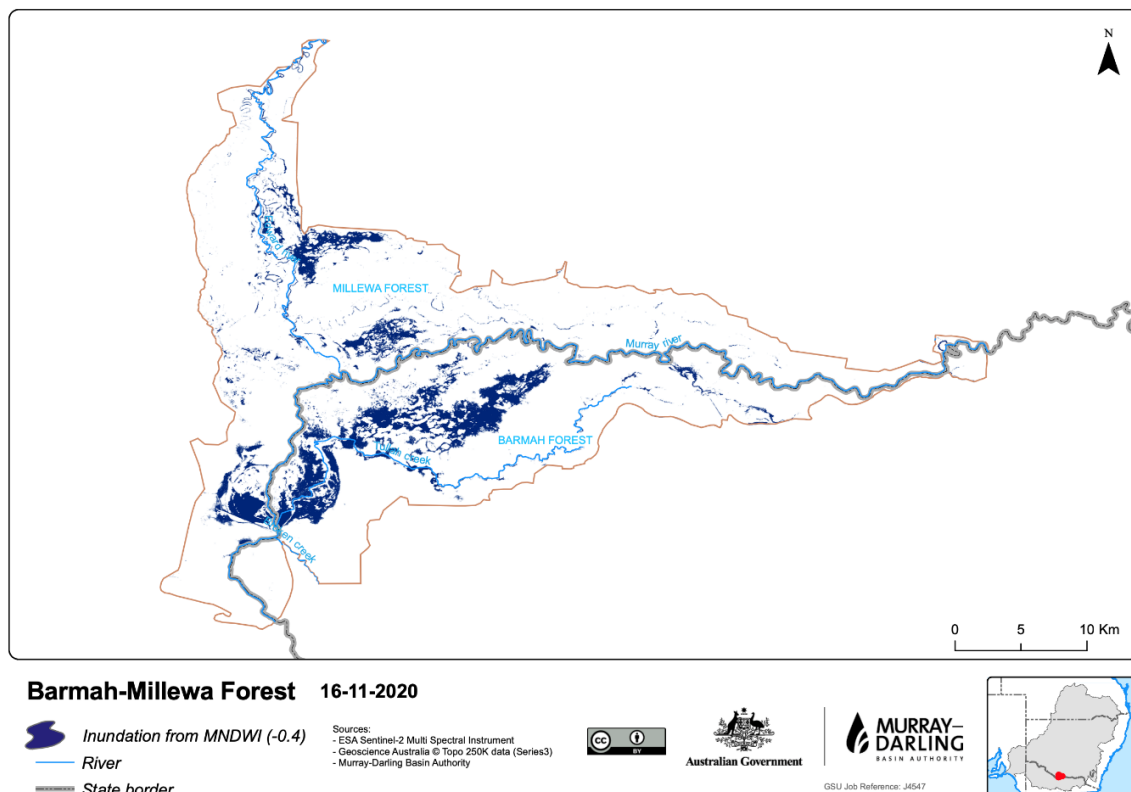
N

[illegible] river

MILLEWA FOREST

Murray river

BARMAH FOREST

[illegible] creek

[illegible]en creek

0 5 10 Km

Barmah-Millewa Forest 16-11-2020

Inundation from MNDWI (-0.4)

River

State border

Sources:
- ESA Sentinel-2 Multi Spectral Instrument
- Geoscience Australia © Topo 250K data (Series3)
- Murray-Darling Basin Authority

cc BY

Australian Government

MURRAY–DARLING BASIN AUTHORITY

GSU Job Reference: J4547